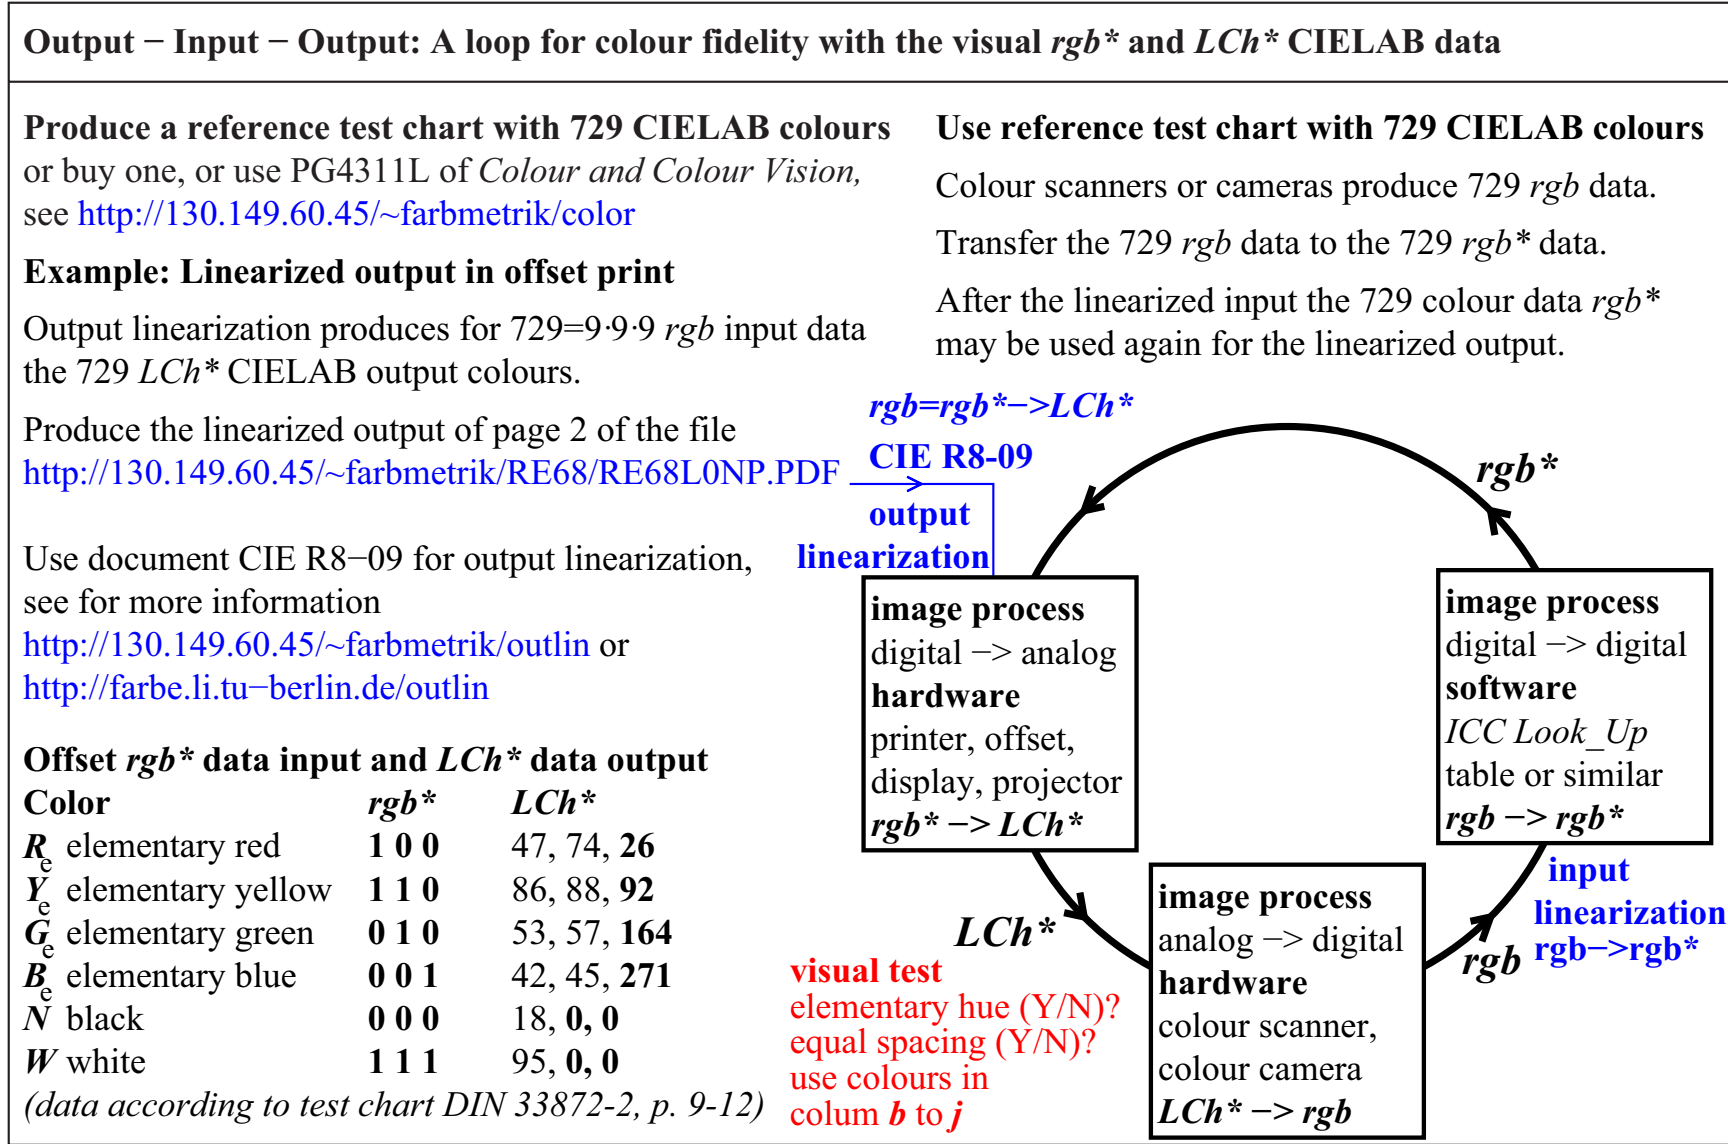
Output − Input − Output: A loop for colour fidelity with the visual *rgb** and *LCh** CIELAB data

**Produce a reference test chart with 729 CIELAB colours**
or buy one, or use PG4311L of *Colour and Colour Vision,* see http://130.149.60.45/~farbmetrik/color

**Example: Linearized output in offset print**

Output linearization produces for 729=9·9·9 *rgb* input data the 729 *LCh** CIELAB output colours.

Produce the linearized output of page 2 of the file http://130.149.60.45/~farbmetrik/RE68/RE68L0NP.PDF

Use document CIE R8−09 for output linearization, see for more information
http://130.149.60.45/~farbmetrik/outlin or
http://farbe.li.tu−berlin.de/outlin

**Offset *rgb** data input and *LCh** data output**

| Color | *rgb** | *LCh** |
|---|---|---|
| $R_e$ elementary red | **1 0 0** | 47, 74, **26** |
| $Y_e$ elementary yellow | **1 1 0** | 86, 88, **92** |
| $G_e$ elementary green | **0 1 0** | 53, 57, **164** |
| $B_e$ elementary blue | **0 0 1** | 42, 45, **271** |
| *N* black | **0 0 0** | 18, **0, 0** |
| *W* white | **1 1 1** | 95, **0, 0** |

*(data according to test chart DIN 33872-2, p. 9-12)*

**Use reference test chart with 729 CIELAB colours**

Colour scanners or cameras produce 729 *rgb* data.

Transfer the 729 *rgb* data to the 729 *rgb** data.

After the linearized input the 729 colour data *rgb** may be used again for the linearized output.

*rgb=rgb*−>LCh**
CIE R8-09
output
linearization

*rgb**

**image process**
digital −> analog
**hardware**
printer, offset, display, projector
***rgb* −> LCh****

**image process**
digital −> digital
**software**
*ICC Look_Up*
table or similar
***rgb −> rgb****

input
linearization
rgb−>rgb*

*LCh**

visual test
elementary hue (Y/N)?
equal spacing (Y/N)?
use colours in
colum ***b*** to ***j***

**image process**
analog −> digital
**hardware**
colour scanner,
colour camera
***LCh* −> rgb***

*rgb*